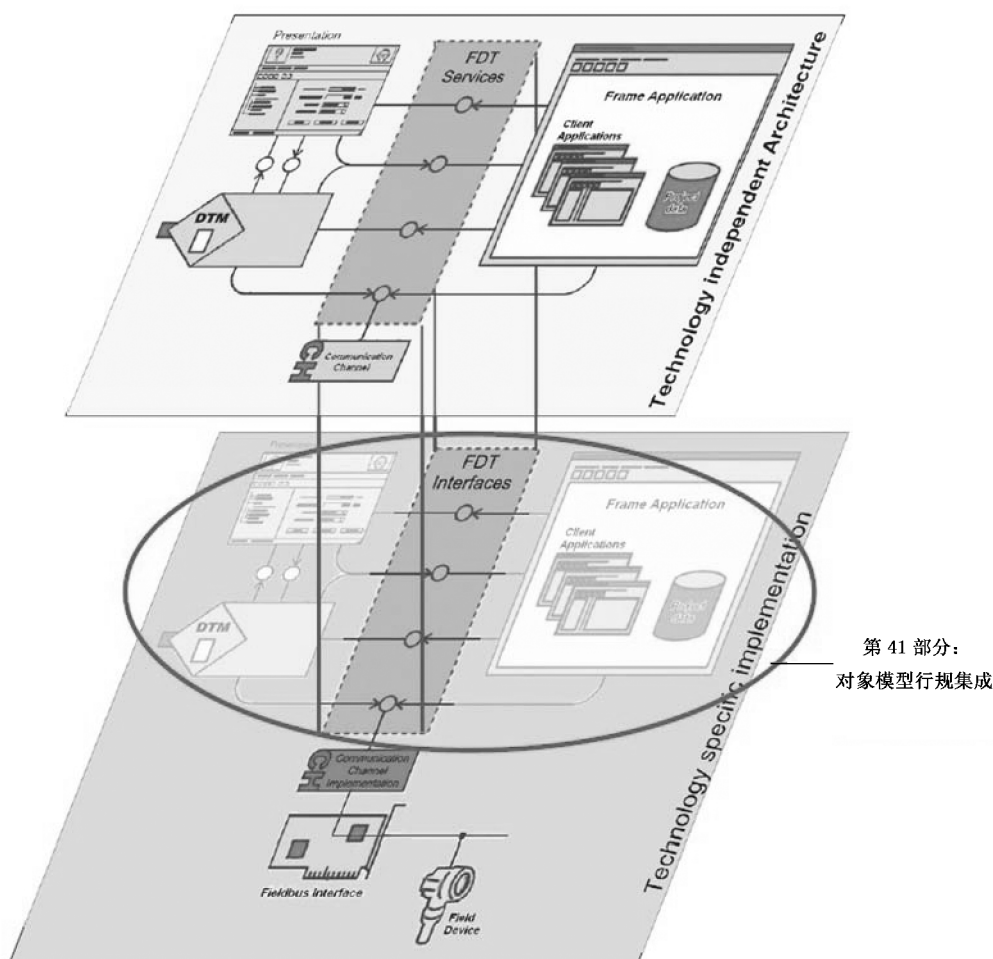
Presentation

FDT Services

Frame Application

Client Applications

Project data

DTM

Communication Channel

Technology independent Architecture

Presentation

FDT Interfaces

Frame Application

Client Applications

Project data

DTM

Communication Channel Implementation

Fieldbus Interface

Field Device

Technology specific implementation

第 41 部分：
对象模型行规集成